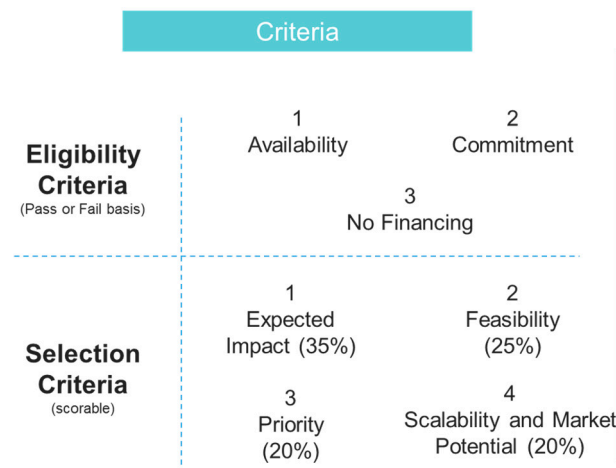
Criteria

Eligibility Criteria
(Pass or Fail basis)

1
Availability

2
Commitment

3
No Financing

Selection Criteria
(scorable)

1
Expected Impact (35%)

2
Feasibility (25%)

3
Priority (20%)

4
Scalability and Market Potential (20%)